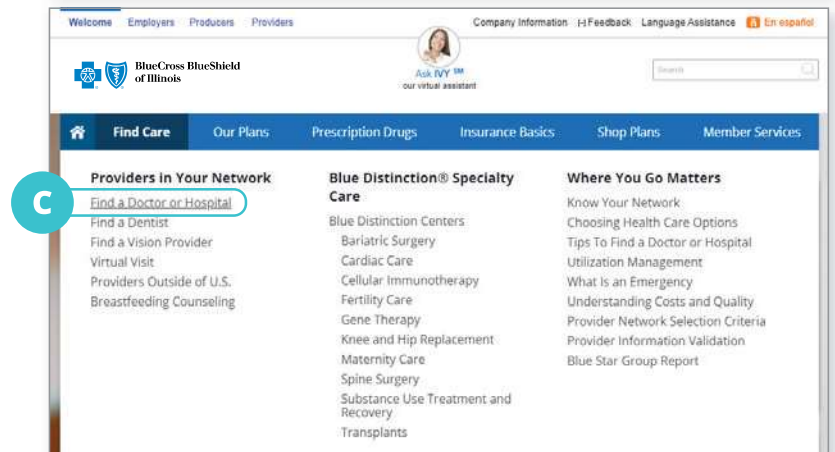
Welcome Employers Producers Providers

Company Information Feedback Language Assistance En español

BlueCross BlueShield of Illinois

Ask IVY SM
our virtual assistant

Search

Find Care Our Plans Prescription Drugs Insurance Basics Shop Plans Member Services

Providers in Your Network

C

Find a Doctor or Hospital
Find a Dentist
Find a Vision Provider
Virtual Visit
Providers Outside of U.S.
Breastfeeding Counseling

Blue Distinction® Specialty Care

Blue Distinction Centers
Bariatric Surgery
Cardiac Care
Cellular Immunotherapy
Fertility Care
Gene Therapy
Knee and Hip Replacement
Maternity Care
Spine Surgery
Substance Use Treatment and Recovery
Transplants

Where You Go Matters

Know Your Network
Choosing Health Care Options
Tips To Find a Doctor or Hospital
Utilization Management
What is an Emergency
Understanding Costs and Quality
Provider Network Selection Criteria
Provider Information Validation
Blue Star Group Report